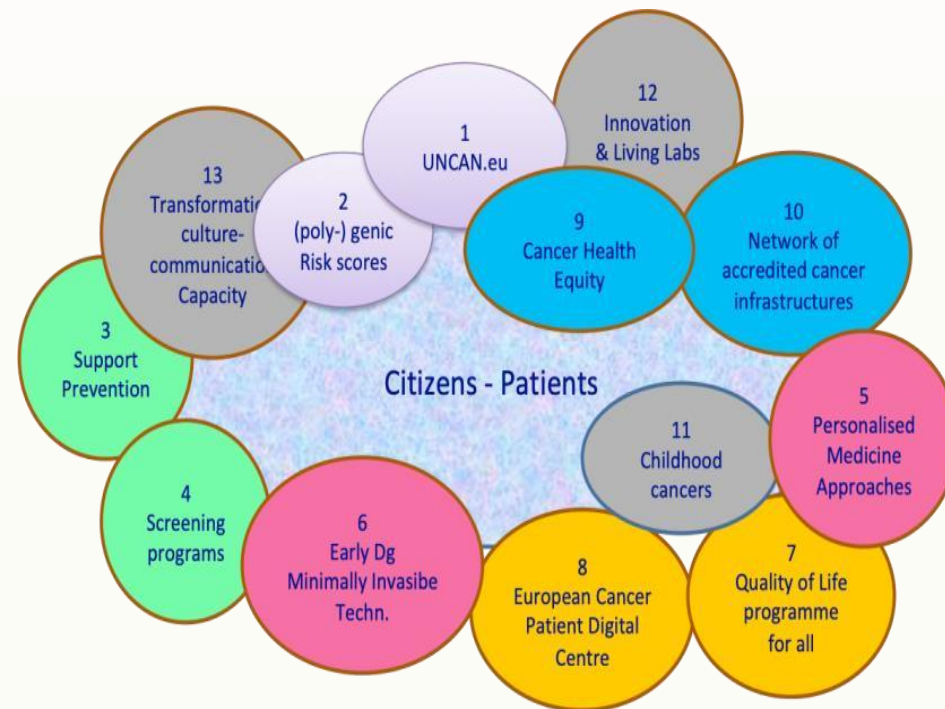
1
UNCAN.eu

12
Innovation
& Living Labs

13
Transformatio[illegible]
culture-
communicatio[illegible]
Capacity

2
(poly-) genic
Risk scores

9
Cancer Health
Equity

10
Network of
accredited cancer
infrastructures

3
Support
Prevention

Citizens - Patients

5
Personalised
Medicine
Approaches

11
Childhood
cancers

4
Screening
programs

6
Early Dg
Minimally Invasibe
Techn.

8
European Cancer
Patient Digital
Centre

7
Quality of Life
programme
for all